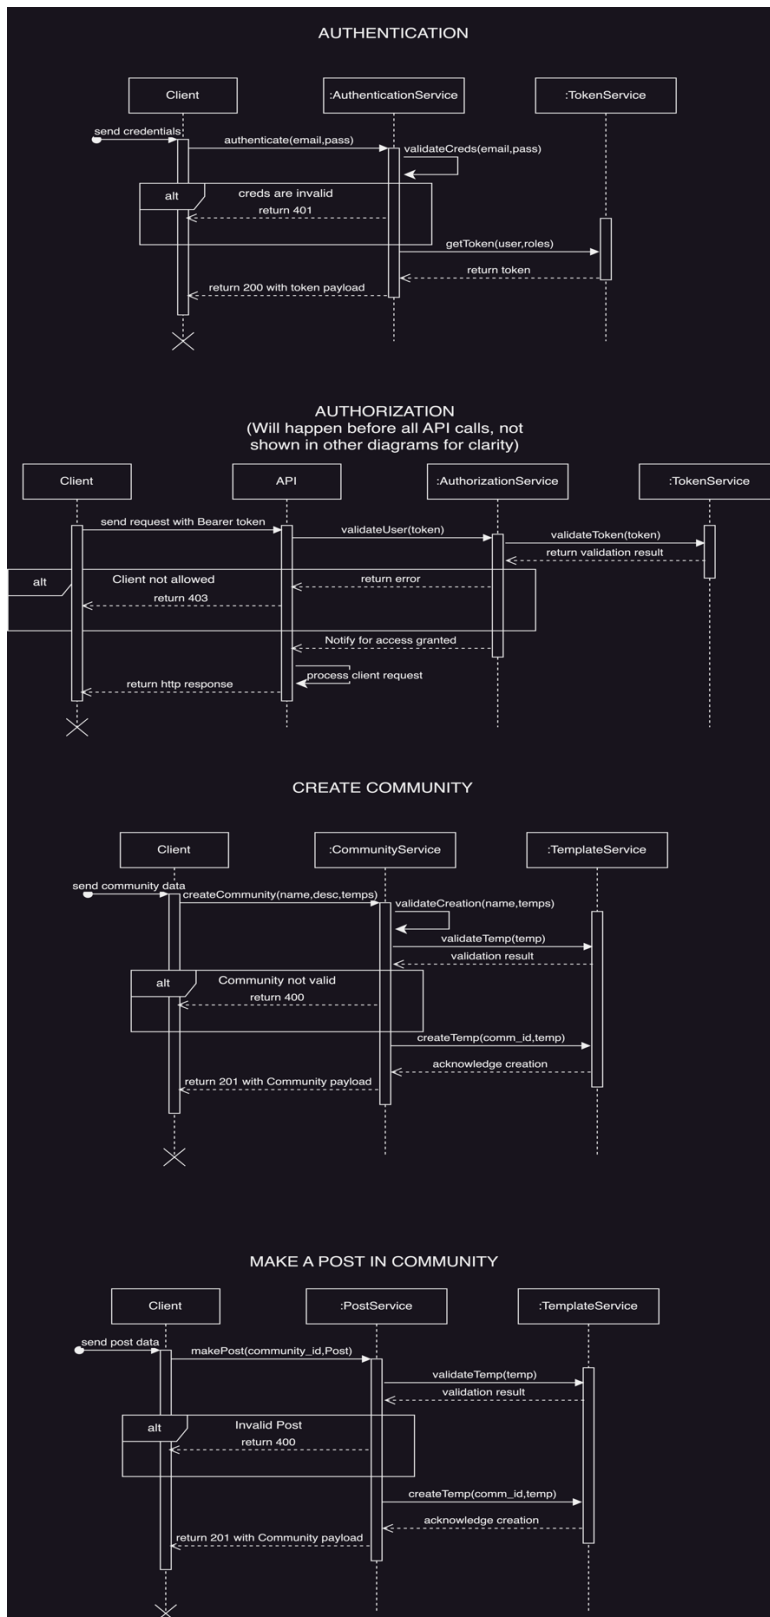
AUTHENTICATION

Client
:AuthenticationService
:TokenService

send credentials
authenticate(email,pass)
validateCreds(email,pass)
alt
creds are invalid
return 401
getToken(user,roles)
return token
return 200 with token payload

AUTHORIZATION
(Will happen before all API calls, not shown in other diagrams for clarity)

Client
API
:AuthorizationService
:TokenService

send request with Bearer token
validateUser(token)
validateToken(token)
return validation result
alt
Client not allowed
return error
return 403
Notify for access granted
process client request
return http response

CREATE COMMUNITY

Client
:CommunityService
:TemplateService

send community data
createCommunity(name,desc,temps)
validateCreation(name,temps)
validateTemp(temp)
validation result
alt
Community not valid
return 400
createTemp(comm_id,temp)
acknowledge creation
return 201 with Community payload

MAKE A POST IN COMMUNITY

Client
:PostService
:TemplateService

send post data
makePost(community_id,Post)
validateTemp(temp)
validation result
alt
Invalid Post
return 400
createTemp(comm_id,temp)
acknowledge creation
return 201 with Community payload